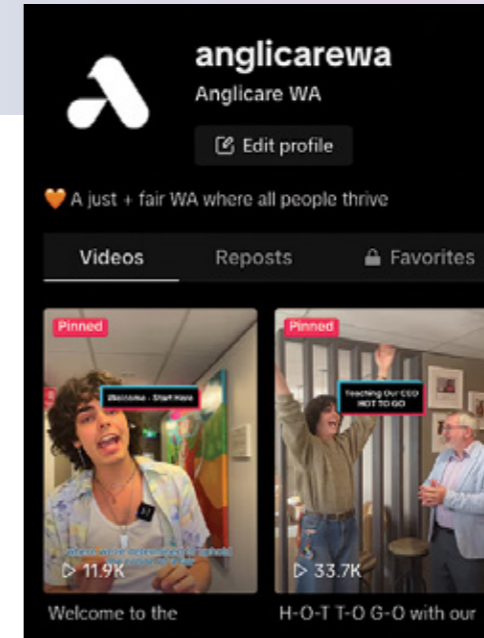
anglicarewa

Anglicare WA

Edit profile

🧡 A just + fair WA where all people thrive

Videos

Reposts

Favorites

Pinned

Welcome - Start Here

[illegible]

▷ 11.9K

Welcome to the

Pinned

Teaching Our CEO HOT TO GO

▷ 33.7K

H-O-T T-O G-O with our